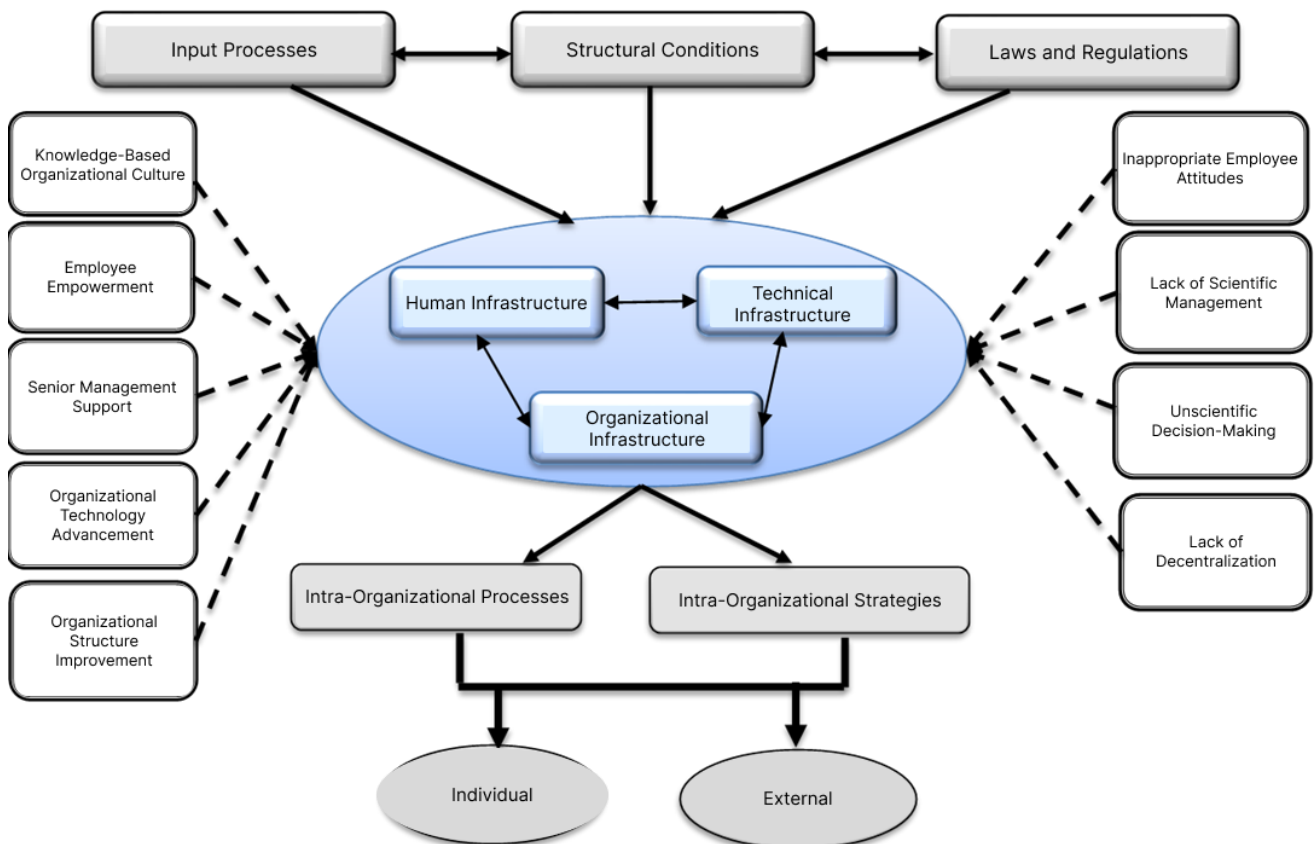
Input Processes

Structural Conditions

Laws and Regulations

Knowledge-Based Organizational Culture

Employee Empowerment

Senior Management Support

Organizational Technology Advancement

Organizational Structure Improvement

Human Infrastructure

Technical Infrastructure

Organizational Infrastructure

Inappropriate Employee Attitudes

Lack of Scientific Management

Unscientific Decision-Making

Lack of Decentralization

Intra-Organizational Processes

Intra-Organizational Strategies

Individual

External